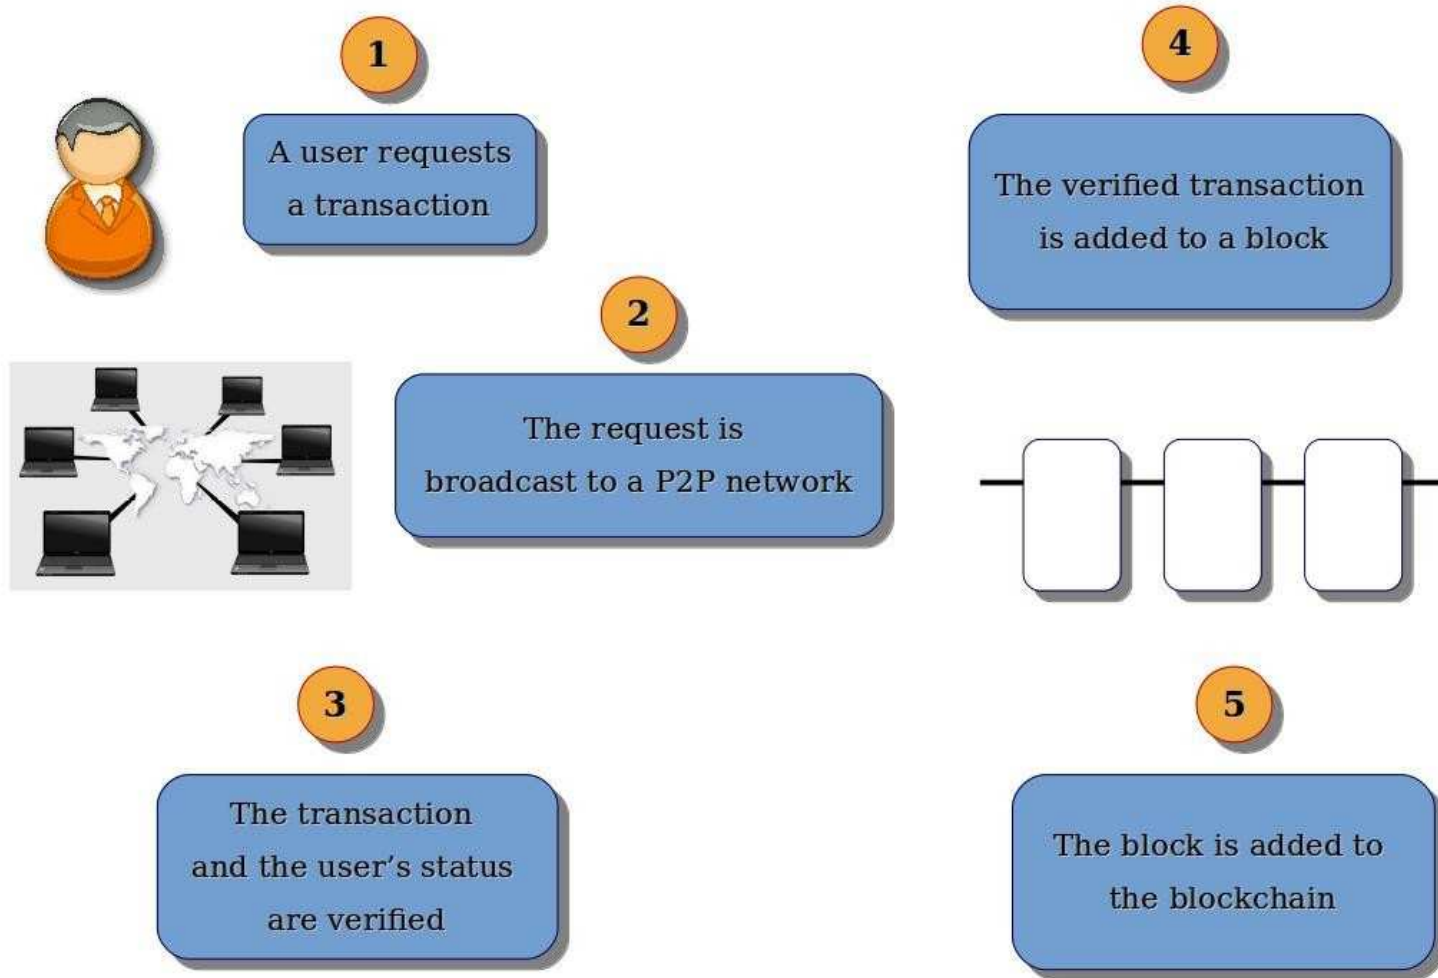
1

A user requests a transaction

4

The verified transaction is added to a block

2

The request is broadcast to a P2P network

3

The transaction and the user's status are verified

5

The block is added to the blockchain